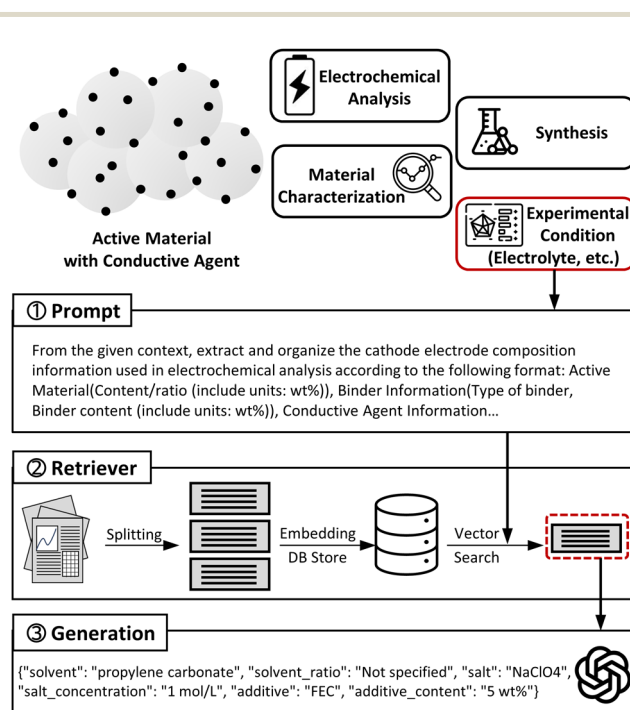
Electrochemical Analysis

Synthesis

Material Characterization

Experimental Condition (Electrolyte, etc.)

Active Material with Conductive Agent

① Prompt

From the given context, extract and organize the cathode electrode composition information used in electrochemical analysis according to the following format: Active Material(Content/ratio (include units: wt%)), Binder Information(Type of binder, Binder content (include units: wt%)), Conductive Agent Information...

② Retriever

Splitting

Embedding DB Store

Vector Search

③ Generation

{"solvent": "propylene carbonate", "solvent_ratio": "Not specified", "salt": "NaClO4", "salt_concentration": "1 mol/L", "additive": "FEC", "additive_content": "5 wt%"}